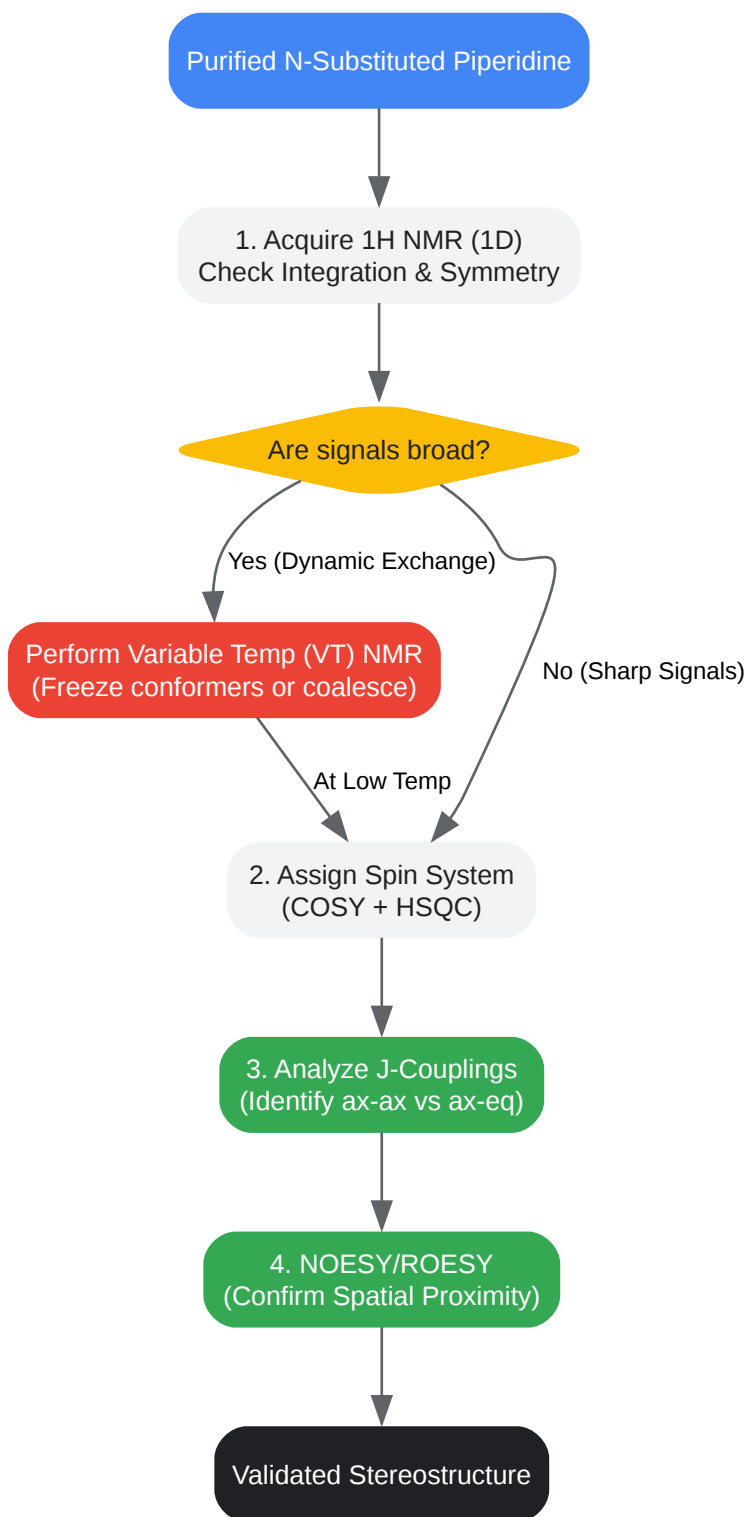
Purified N-Substituted Piperidine

1. Acquire 1H NMR (1D)
Check Integration & Symmetry

Are signals broad?

Yes (Dynamic Exchange)

No (Sharp Signals)

Perform Variable Temp (VT) NMR
(Freeze conformers or coalesce)

At Low Temp

2. Assign Spin System
(COSY + HSQC)

3. Analyze J-Couplings
(Identify ax-ax vs ax-eq)

4. NOESY/ROESY
(Confirm Spatial Proximity)

Validated Stereostructure